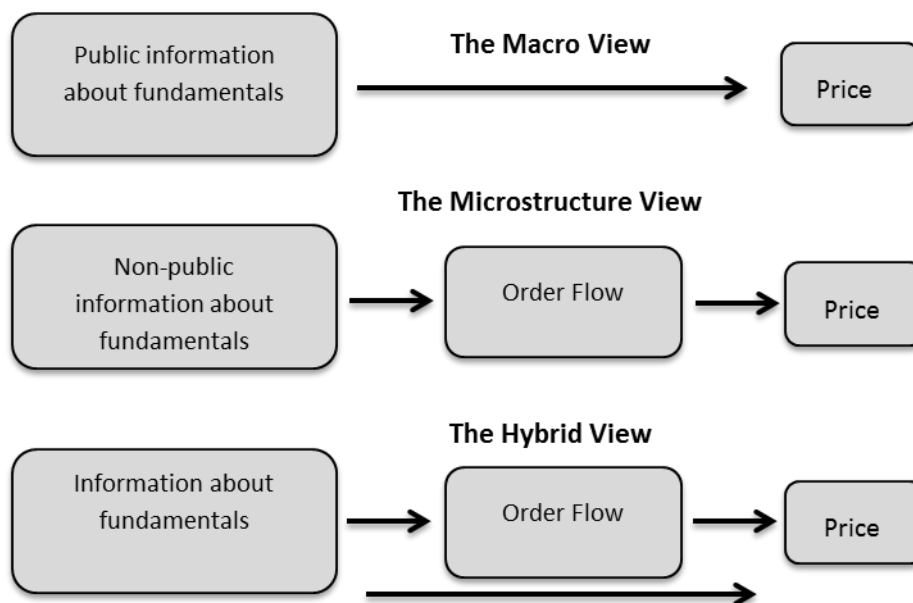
Public information about fundamentals

The Macro View

Price

The Microstructure View

Non-public information about fundamentals

Order Flow

Price

The Hybrid View

Information about fundamentals

Order Flow

Price